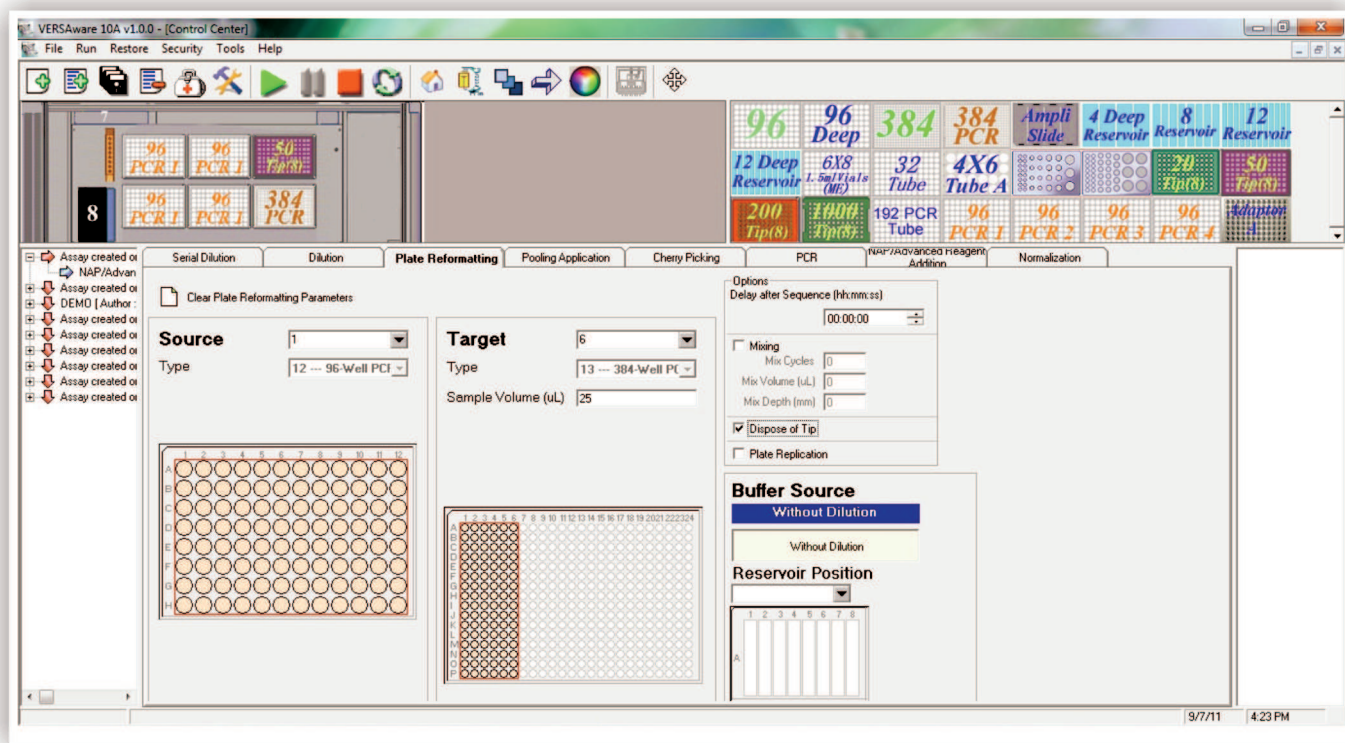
VERSAware 10A v1.0.0 - [Control Center]

File Run Restore Security Tools Help

7

96 PCR 1 | 96 PCR 1 | 50 Tip(8)

8

96 PCR 1 | 96 PCR 1 | 384 PCR

96 | 96 Deep | 384 | 384 PCR | Ampli Slide | 4 Deep Reservoir | 8 Reservoir | 12 Reservoir

12 Deep Reservoir | 6X8 1.5ml Vials (ME) | 32 Tube | 4X6 Tube A | | | 20 Tip(8) | 50 Tip(8)

200 Tip(8) | 1000 Tip(8) | 192 PCR Tube | 96 PCR 1 | 96 PCR 2 | 96 PCR 3 | 96 PCR 4 | Adaptor 1

Assay created o
NAP/Advan
Assay created o
DEMO [ Author :
Assay created o
Assay created o
Assay created o
Assay created o
Assay created o
Assay created o

Serial Dilution | Dilution | Plate Reformatting | Pooling Application | Cherry Picking | PCR | NAP/Advanced Reagent Addition | Normalization

Clear Plate Reformatting Parameters

Source 1
Type 12 --- 96-Well PCI

1 2 3 4 5 6 7 8 9 10 11 12
A B C D E F G H

Target 6
Type 13 --- 384-Well PC
Sample Volume (uL) 25

1 2 3 4 5 6 7 8 9 10 11 12 13 14 15 16 17 18 19 20 21 22 23 24
A B C D E F G H I J K L M N O P

Options
Delay after Sequence (hh:mm:ss)
00:00:00

Mixing
Mix Cycles 0
Mix Volume (uL) 0
Mix Depth (mm) 0

☑ Dispose of Tip

Plate Replication

Buffer Source
Without Dilution
Without Dilution

Reservoir Position
1 2 3 4 5 6 7 8
A

9/7/11 | 4:23 PM